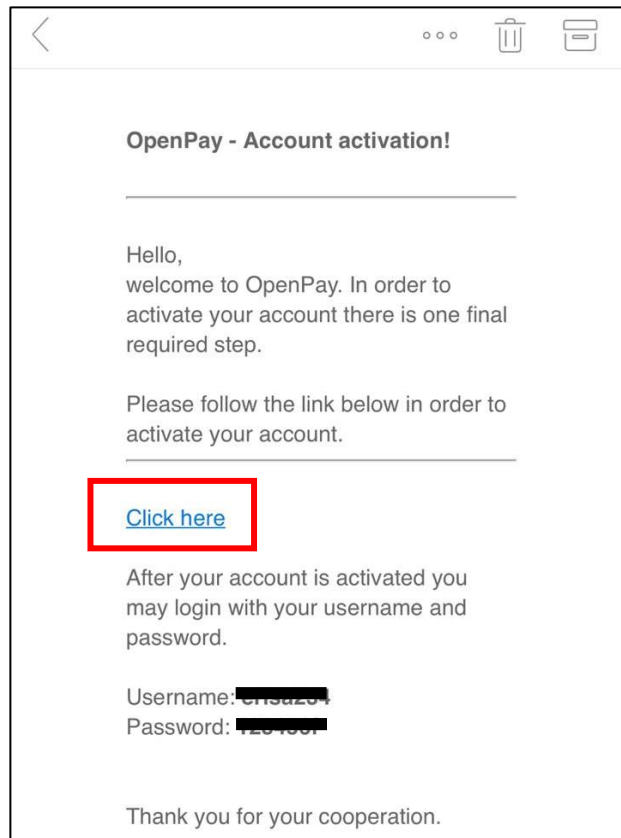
OpenPay - Account activation!

Hello,
welcome to OpenPay. In order to activate your account there is one final required step.

Please follow the link below in order to activate your account.

Click here

After your account is activated you may login with your username and password.

Username: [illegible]
Password: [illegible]

Thank you for your cooperation.